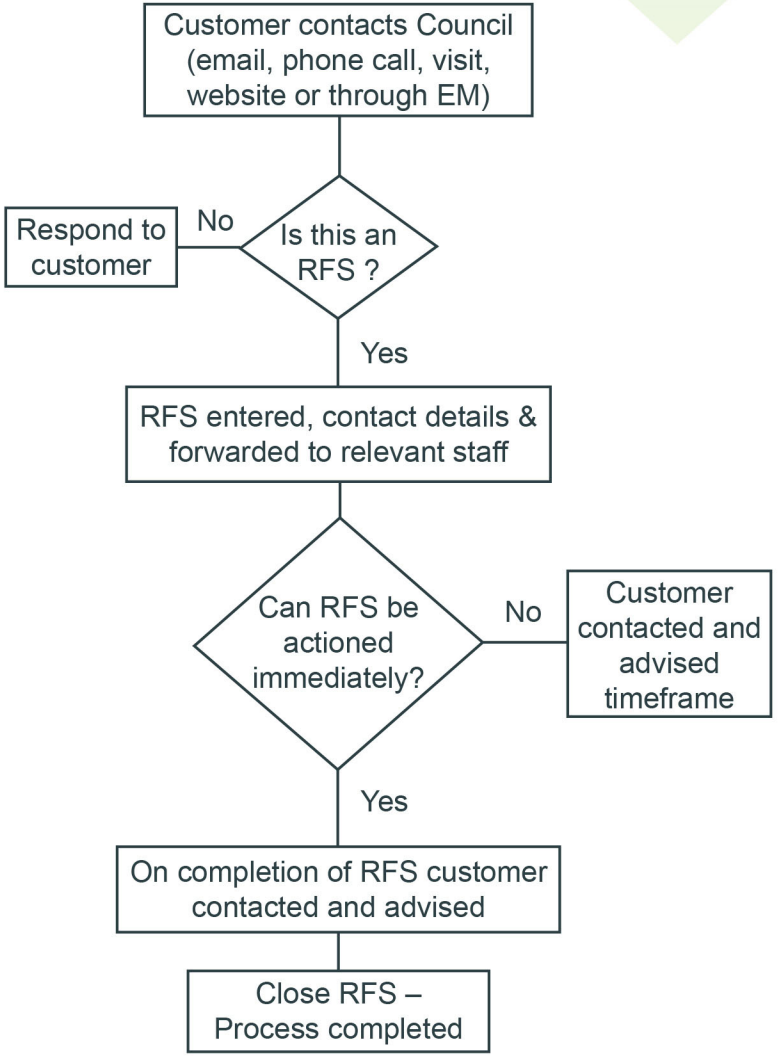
Customer contacts Council (email, phone call, visit, website or through EM)

Respond to customer

No

Is this an RFS ?

Yes

RFS entered, contact details & forwarded to relevant staff

Can RFS be actioned immediately?

No

Customer contacted and advised timeframe

Yes

On completion of RFS customer contacted and advised

Close RFS – Process completed